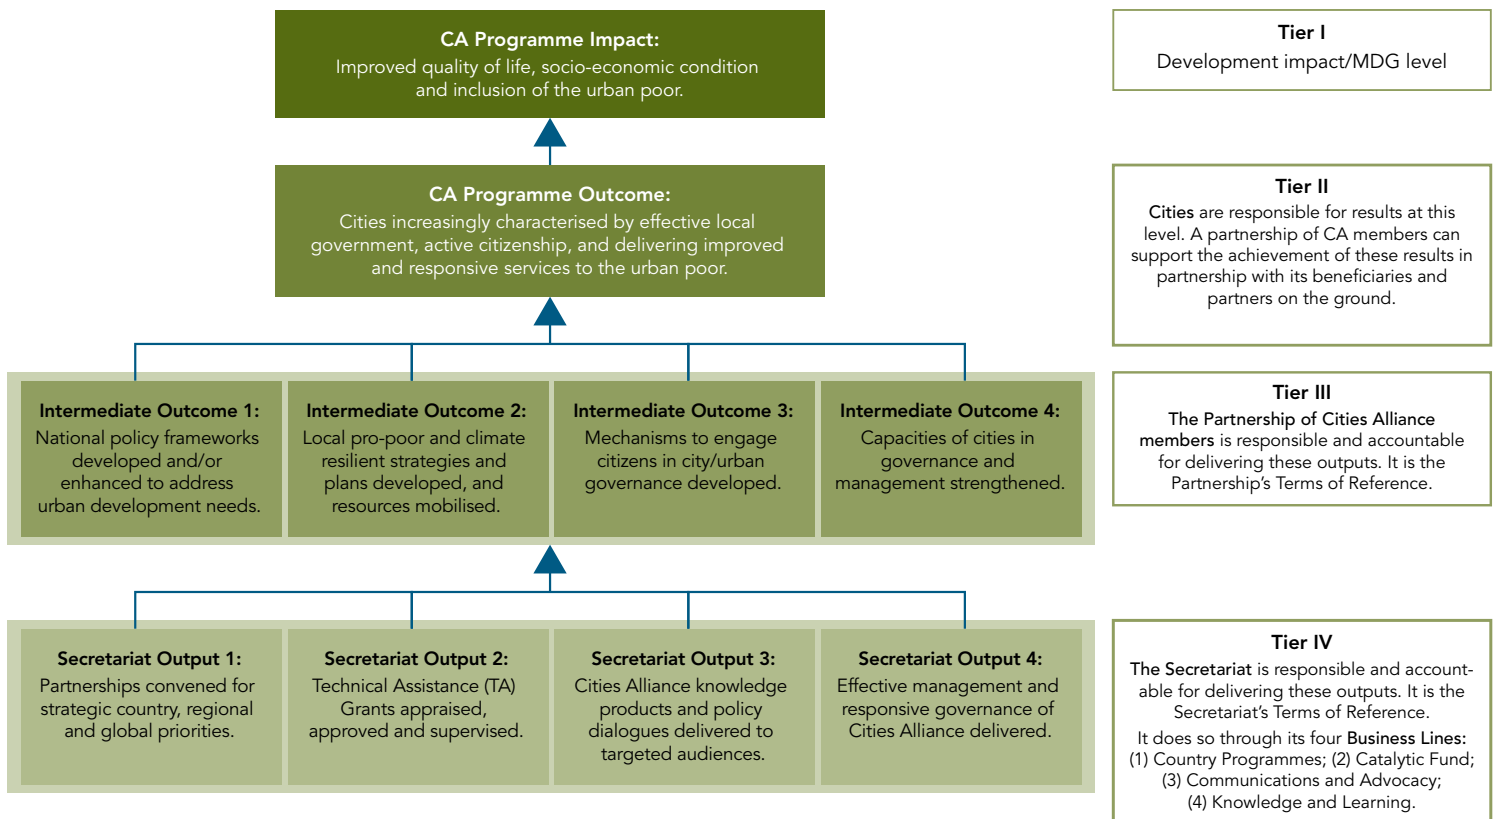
CA Programme Impact:
Improved quality of life, socio-economic condition and inclusion of the urban poor.

CA Programme Outcome:
Cities increasingly characterised by effective local government, active citizenship, and delivering improved and responsive services to the urban poor.

Intermediate Outcome 1:
National policy frameworks developed and/or enhanced to address urban development needs.

Intermediate Outcome 2:
Local pro-poor and climate resilient strategies and plans developed, and resources mobilised.

Intermediate Outcome 3:
Mechanisms to engage citizens in city/urban governance developed.

Intermediate Outcome 4:
Capacities of cities in governance and management strengthened.

Secretariat Output 1:
Partnerships convened for strategic country, regional and global priorities.

Secretariat Output 2:
Technical Assistance (TA) Grants appraised, approved and supervised.

Secretariat Output 3:
Cities Alliance knowledge products and policy dialogues delivered to targeted audiences.

Secretariat Output 4:
Effective management and responsive governance of Cities Alliance delivered.

Tier I
Development impact/MDG level

Tier II
Cities are responsible for results at this level. A partnership of CA members can support the achievement of these results in partnership with its beneficiaries and partners on the ground.

Tier III
The Partnership of Cities Alliance members is responsible and accountable for delivering these outputs. It is the Partnership's Terms of Reference.

Tier IV
The Secretariat is responsible and accountable for delivering these outputs. It is the Secretariat's Terms of Reference.
It does so through its four Business Lines: (1) Country Programmes; (2) Catalytic Fund; (3) Communications and Advocacy; (4) Knowledge and Learning.